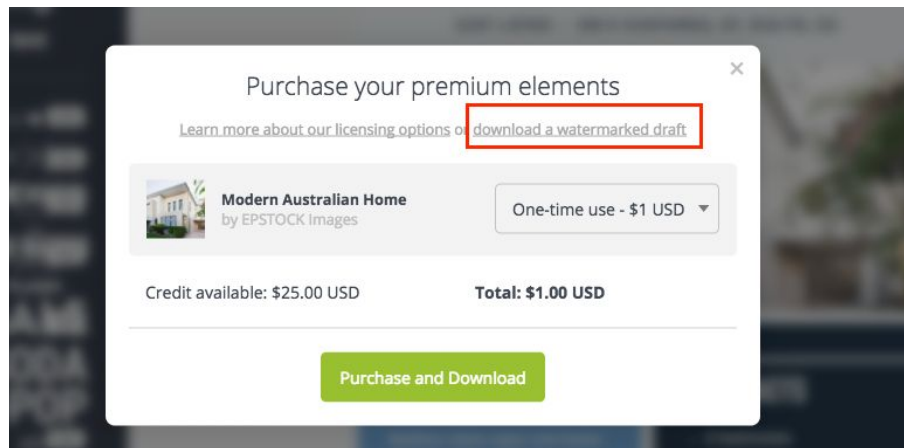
×

Purchase your premium elements

Learn more about our licensing options or download a watermarked draft

Modern Australian Home
by EPSTOCK Images

One-time use - $1 USD

Credit available: $25.00 USD

Total: $1.00 USD

Purchase and Download